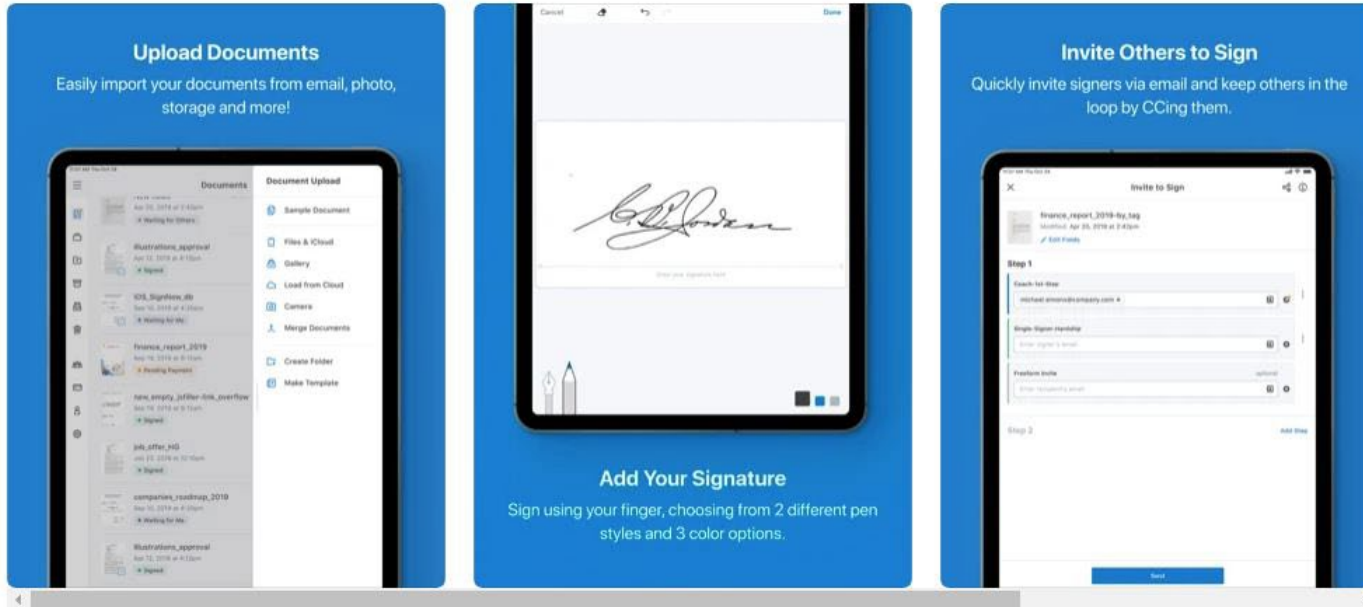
Upload Documents

Easily import your documents from email, photo, storage and more!

Documents

Waiting for Others

Illustrations_approval

Apr 12, 2019 at 4:12pm

Signed

IOS_Signflow_db

Waiting for Me

finance_report_2019

Pending Payment

new_empty_jsfiller-link_overflow

Signed

job_offer_HG

Signed

companies_roadmap_2019

Waiting for Me

Illustrations_approval

Signed

Document Upload

Sample Document

Files & iCloud

Gallery

Load from Cloud

Camera

Merge Documents

Create Folder

Make Template

Cancel

Done

Enter your signature here

Add Your Signature

Sign using your finger, choosing from 2 different pen styles and 3 color options.

Invite Others to Sign

Quickly invite signers via email and keep others in the loop by CCing them.

Invite to Sign

finance_report_2019-by_tag

Modified: Apr 20, 2019 at 2:43pm

Edit Fields

Step 1

Coach-tot-Step

michael.simons@company.com

Single-Signer Handship

Enter signer's email

Freeform Invite

optional

Enter recipient's email

Step 2

Add Step

Send